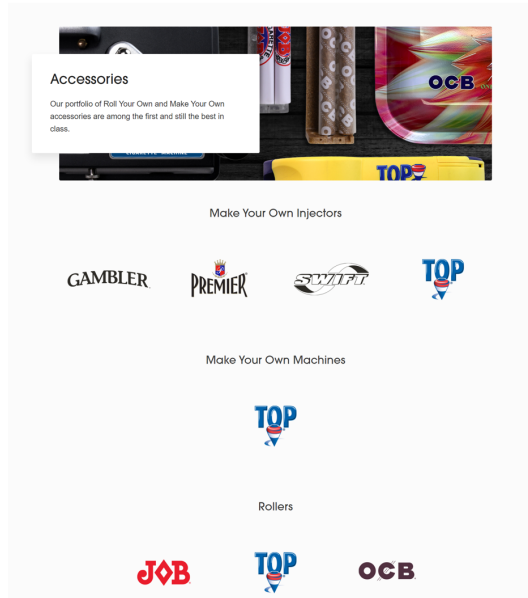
Accessories

Our portfolio of Roll Your Own and Make Your Own accessories are among the first and still the best in class.

OCB

TOP

Make Your Own Injectors

GAMBLER

PREMIER

SWIFT

TOP

Make Your Own Machines

TOP

Rollers

JOB

TOP

OCB